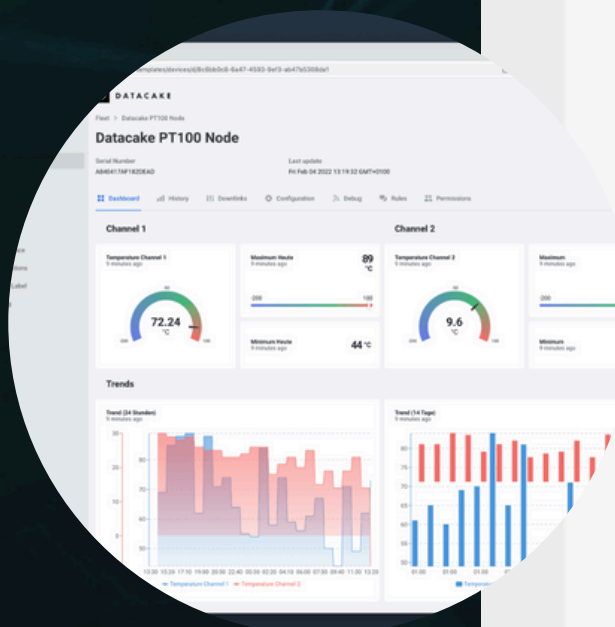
templates/devices/d/8c6bb0c8-8a47-4593-9ef3-ab47b0308da1

DATACAKE

Fleet > Datacake PT100 Node

Datacake PT100 Node

Serial Number
A84041AF1820EAD

Last update
Fri Feb 04 2022 13:19:32 GMT+0100

Dashboard History Downlinks Configuration Debug Rules Permissions

Channel 1

Temperature Channel 1
9 minutes ago

72.24
°C

Maximum Heute
9 minutes ago

89
°C

-200 100

Minimum Heute
9 minutes ago

44 °C

Channel 2

Temperature Channel 2
9 minutes ago

9.6
°C

Maximum
9 minutes ago

-200

Minimum
9 minutes ago

Trends

Trend (24 Stunden)
9 minutes ago

Temperature Channel 1 Temperature Channel 2

Trend (14 Tage)
9 minutes ago

Tempera